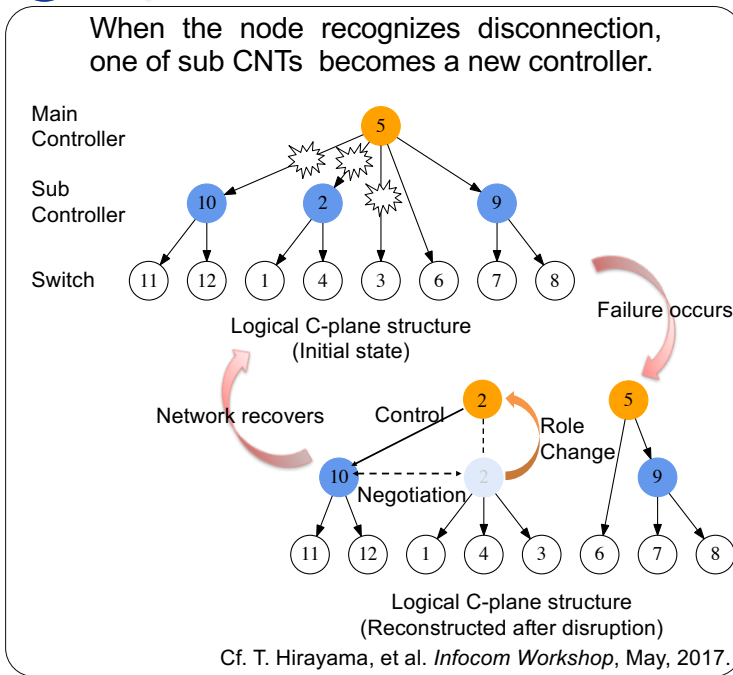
When the node recognizes disconnection, one of sub CNTs becomes a new controller.

Main Controller

5

Sub Controller

10

2

9

Switch

11

12

1

4

3

6

7

8

Logical C-plane structure
(Initial state)

Failure occurs

Network recovers

Control

2

Role Change

5

10

2

Negotiation

9

11

12

1

4

3

6

7

8

Logical C-plane structure
(Reconstructed after disruption)

Cf. T. Hirayama, et al. Infocom Workshop, May, 2017.